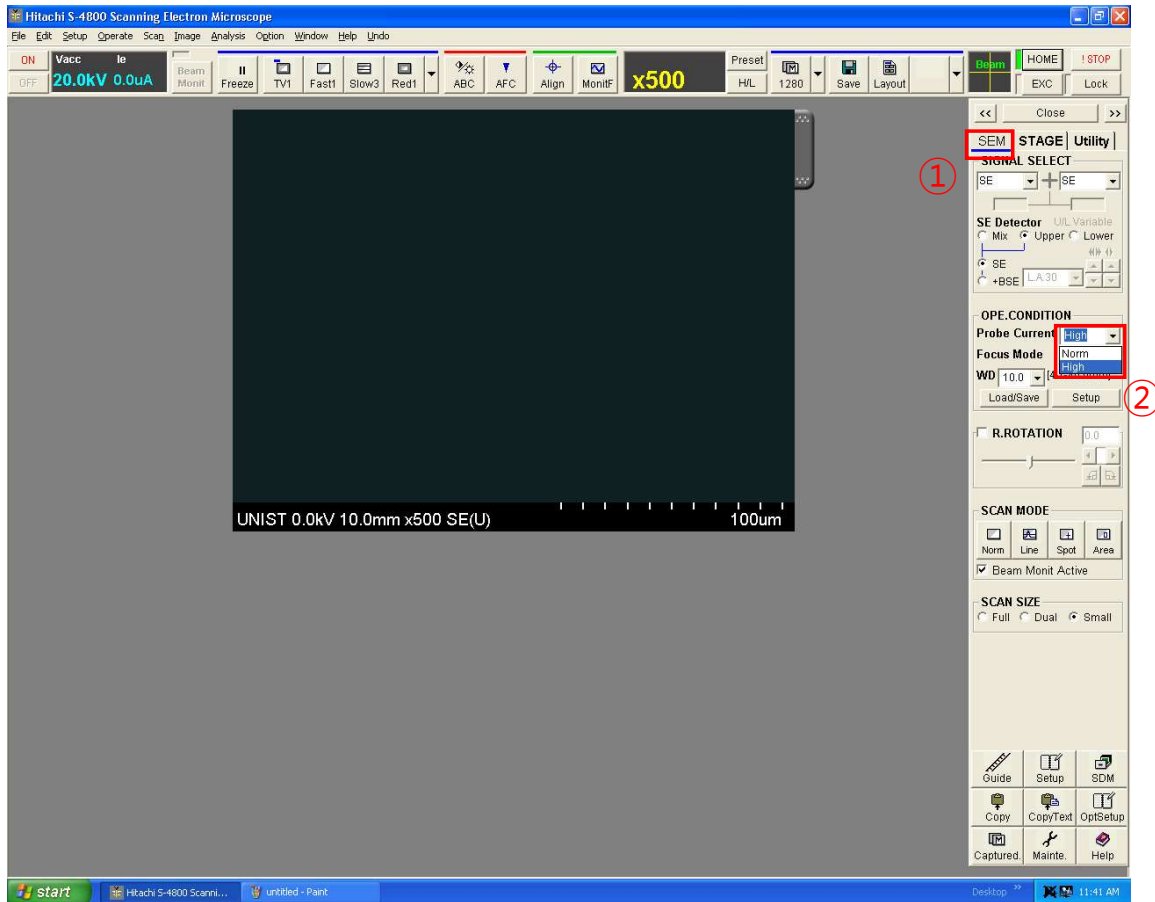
Hitachi S-4800 Scanning Electron Microscope

File Edit Setup Operate Scan Image Analysis Option Window Help Undo

ON OFF Vacc 20.0kV Ie 0.0uA Beam Monit Freeze TV1 Fast1 Slow3 Red1 ABC AFC Align MonitF x500 Preset H/L 1280 Save Layout Beam HOME EXC !STOP Lock

<< Close >>

SEM STAGE Utility

①

SIGNAL SELECT
SE SE

SE Detector U/L Variable
Mix Upper Lower
SE
+BSE L.A.30

OPE.CONDITION
Probe Current High
Focus Mode Norm High
WD 10.0
Load/Save Setup

②

R.ROTATION 0.0

SCAN MODE
Norm Line Spot Area
Beam Monit Active

SCAN SIZE
Full Dual Small

UNIST 0.0kV 10.0mm x500 SE(U) 100um

Guide Setup SDM
Copy CopyText OptSetup
Captured. Mainte. Help

start Hitachi S-4800 Scanni... untitled - Paint Desktop 11:41 AM